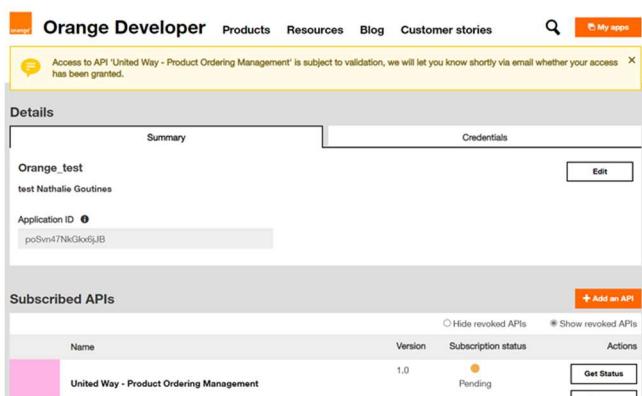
orange

Orange Developer Products Resources Blog Customer stories

My apps

Access to API 'United Way - Product Ordering Management' is subject to validation, we will let you know shortly via email whether your access has been granted.

×

Details

Summary

Credentials

Orange_test

Edit

test Nathalie Goutines

Application ID

poSvn47NkGkx6jJB

Subscribed APIs

+ Add an API

Hide revoked APIs

Show revoked APIs

| Name | Version | Subscription status | Actions |
|---|---|---|---|
| United Way - Product Ordering Management | 1.0 | Pending | Get Status |